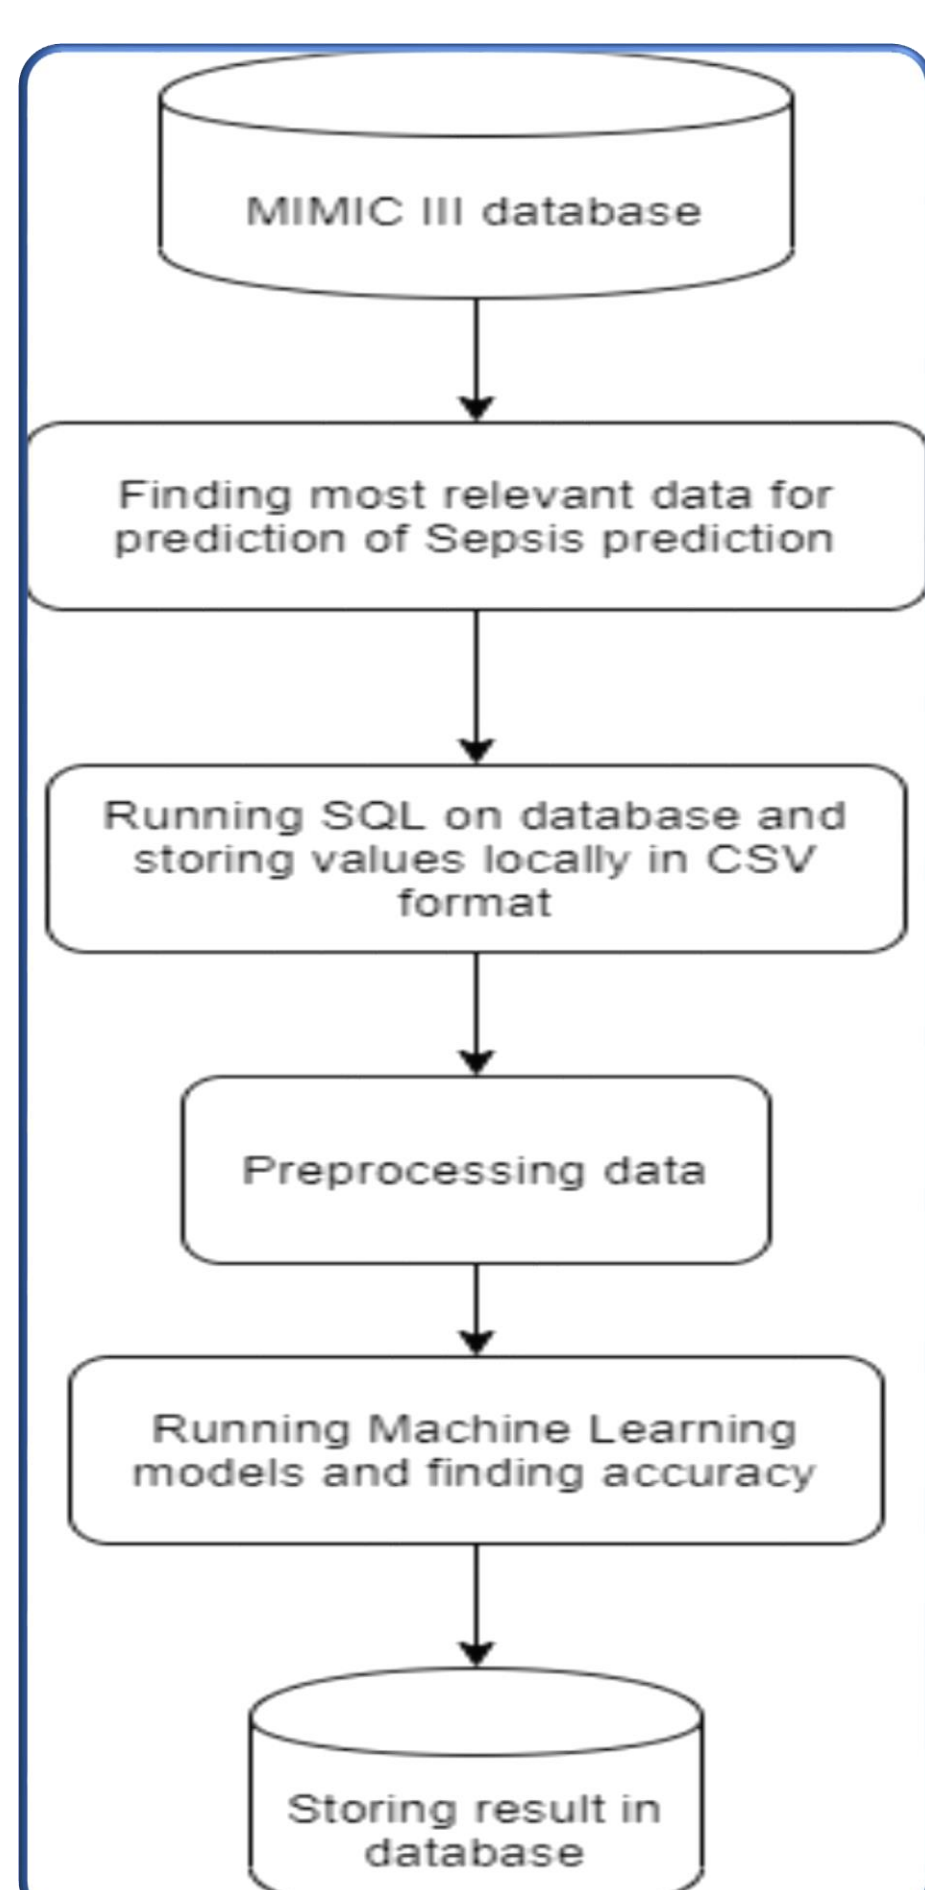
MIMIC III database

Finding most relevant data for prediction of Sepsis prediction

Running SQL on database and storing values locally in CSV format

Preprocessing data

Running Machine Learning models and finding accuracy

Storing result in database